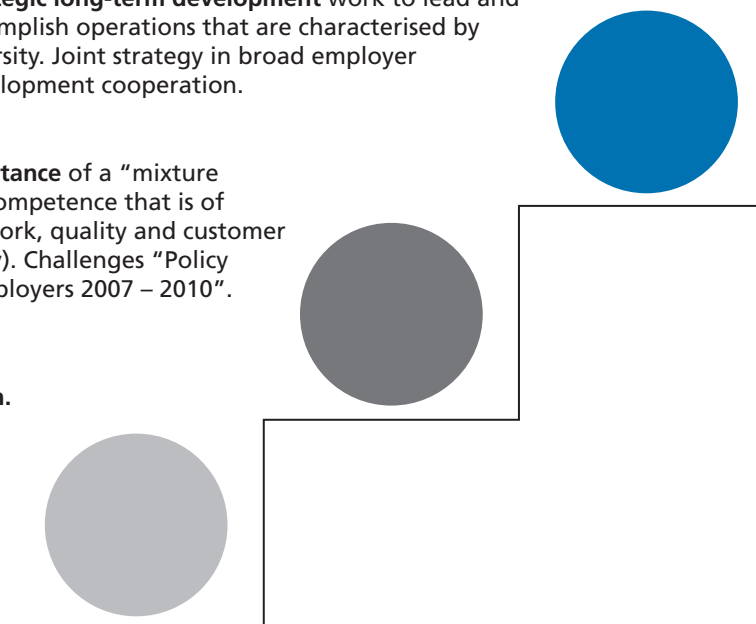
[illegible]tegic long-term development work to lead and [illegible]mplish operations that are characterised by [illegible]rsity. Joint strategy in broad employer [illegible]lopment cooperation.

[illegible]tance of a "mixture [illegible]ompetence that is of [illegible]ork, quality and customer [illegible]). Challenges "Policy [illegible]ployers 2007 – 2010".

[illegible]n.